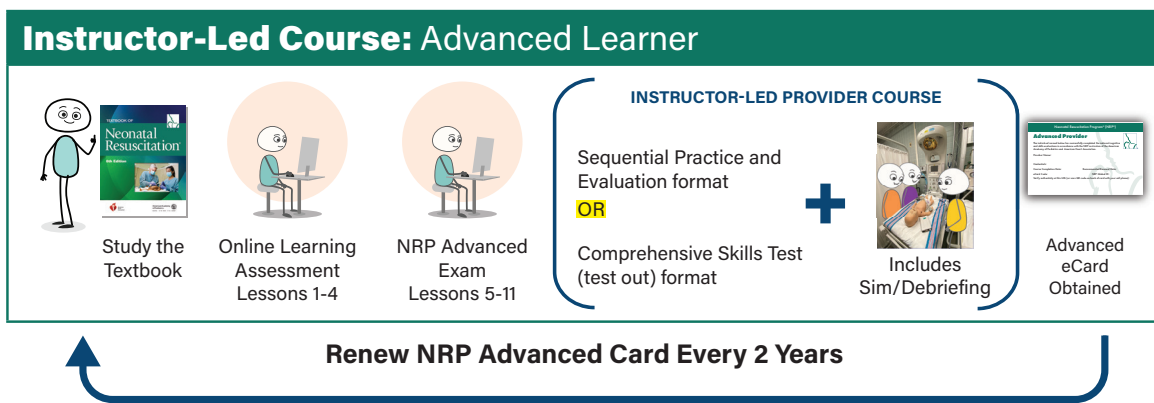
Instructor-Led Course: Advanced Learner

TEXTBOOK OF
Neonatal Resuscitation
8th Edition

Study the Textbook

Online Learning Assessment Lessons 1-4

NRP Advanced Exam Lessons 5-11

INSTRUCTOR-LED PROVIDER COURSE

Sequential Practice and Evaluation format

OR

Comprehensive Skills Test (test out) format

+

Includes Sim/Debriefing

Neonatal Resuscitation Program® (NRP®)
Advanced Provider
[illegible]

Advanced eCard Obtained

Renew NRP Advanced Card Every 2 Years